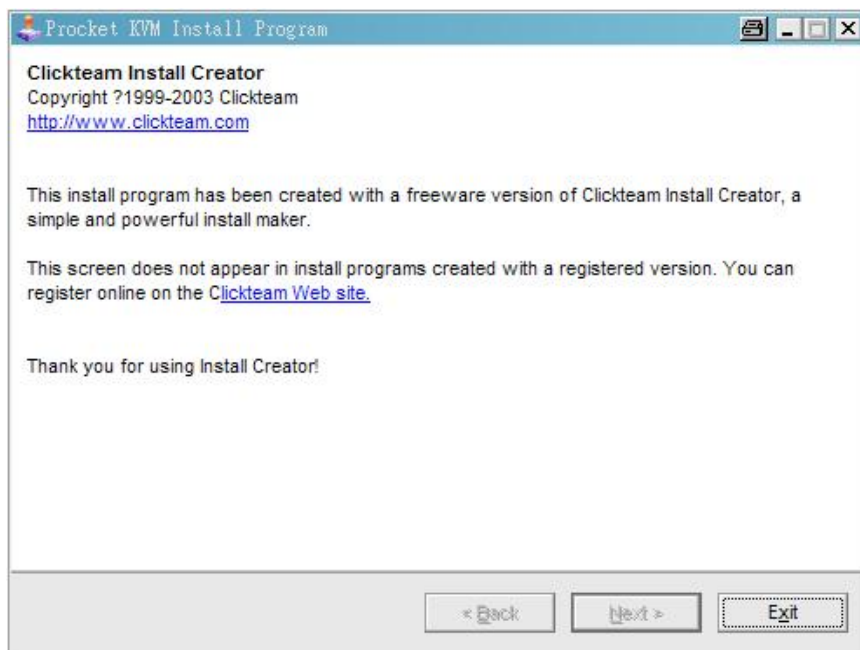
Procket KVM Install Program

Clickteam Install Creator
Copyright ?1999-2003 Clickteam
http://www.clickteam.com

This install program has been created with a freeware version of Clickteam Install Creator, a simple and powerful install maker.

This screen does not appear in install programs created with a registered version. You can register online on the Clickteam Web site.

Thank you for using Install Creator!

« Back
Next »
Exit